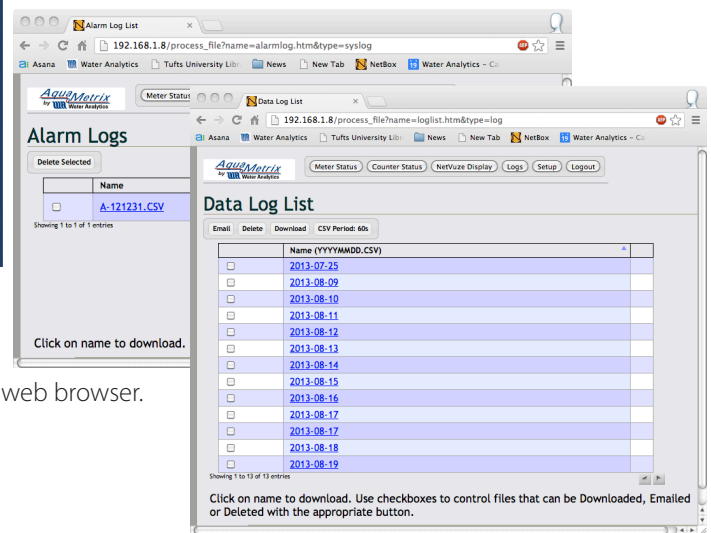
Alarm Log List
192.168.1.8/process_file?name=alarmlog.htm&type=syslog
Asana Water Analytics Tufts University Libr News New Tab NetBox Water Analytics – Ca

AquaMetrix by Water Analytics
Meter Status

Alarm Logs

Delete Selected

| | Name |
|---|---|
| | A-121231.CSV |

Showing 1 to 1 of 1 entries

Click on name to download.

web browser.

Data Log List
192.168.1.8/process_file?name=loglist.htm&type=log
Asana Water Analytics Tufts University Libr News New Tab NetBox Water Analytics – Ca

AquaMetrix by Water Analytics
Meter Status Counter Status NetVuze Display Logs Setup Logout

Data Log List

Email Delete Download CSV Period: 60s

| | Name (YYYYMMDD.CSV) | |
|---|---|---|
| | 2013-07-25 | |
| | 2013-08-09 | |
| | 2013-08-10 | |
| | 2013-08-11 | |
| | 2013-08-12 | |
| | 2013-08-13 | |
| | 2013-08-14 | |
| | 2013-08-15 | |
| | 2013-08-16 | |
| | 2013-08-17 | |
| | 2013-08-17 | |
| | 2013-08-18 | |
| | 2013-08-19 | |

Showing 1 to 13 of 13 entries

Click on name to download. Use checkboxes to control files that can be Downloaded, Emailed or Deleted with the appropriate button.